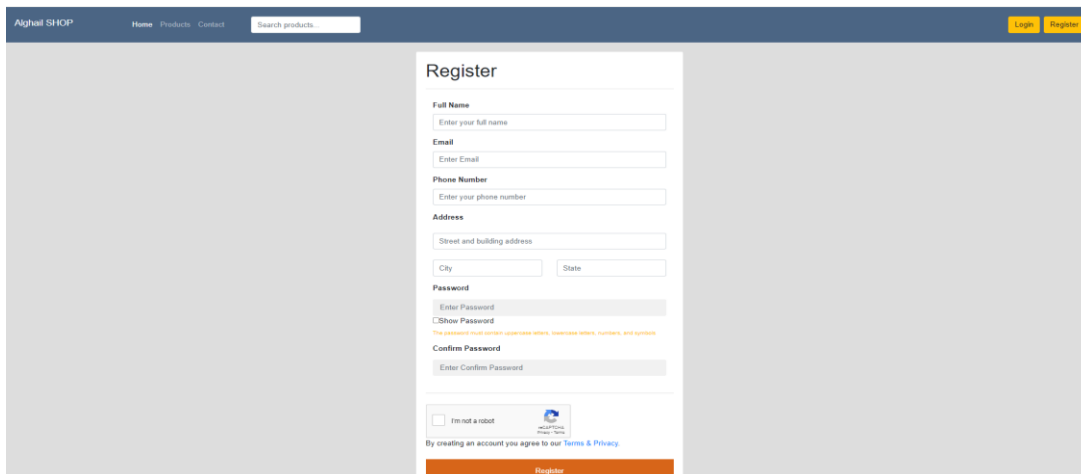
Alghail SHOP

Home Products Contact

Search products...

Login Register

Register

Full Name

Enter your full name

Email

Enter Email

Phone Number

Enter your phone number

Address

Street and building address

City

State

Password

Enter Password

Show Password

The password must contain uppercase letters, lowercase letters, numbers, and symbols

Confirm Password

Enter Confirm Password

I'm not a robot

reCAPTCHA
Privacy - Terms

By creating an account you agree to our Terms & Privacy.

Register